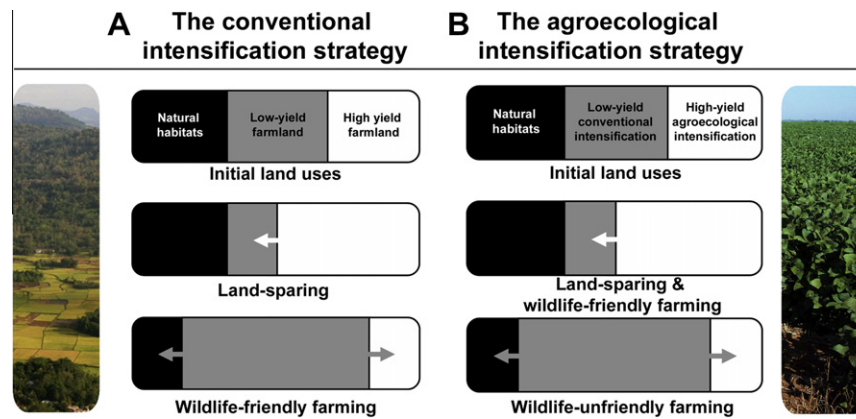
A The conventional intensification strategy

Natural habitats

Low-yield farmland

High yield farmland

Initial land uses

Land-sparing

Wildlife-friendly farming

B The agroecological intensification strategy

Natural habitats

Low-yield conventional intensification

High-yield agroecological intensification

Initial land uses

Land-sparing & wildlife-friendly farming

Wildlife-unfriendly farming